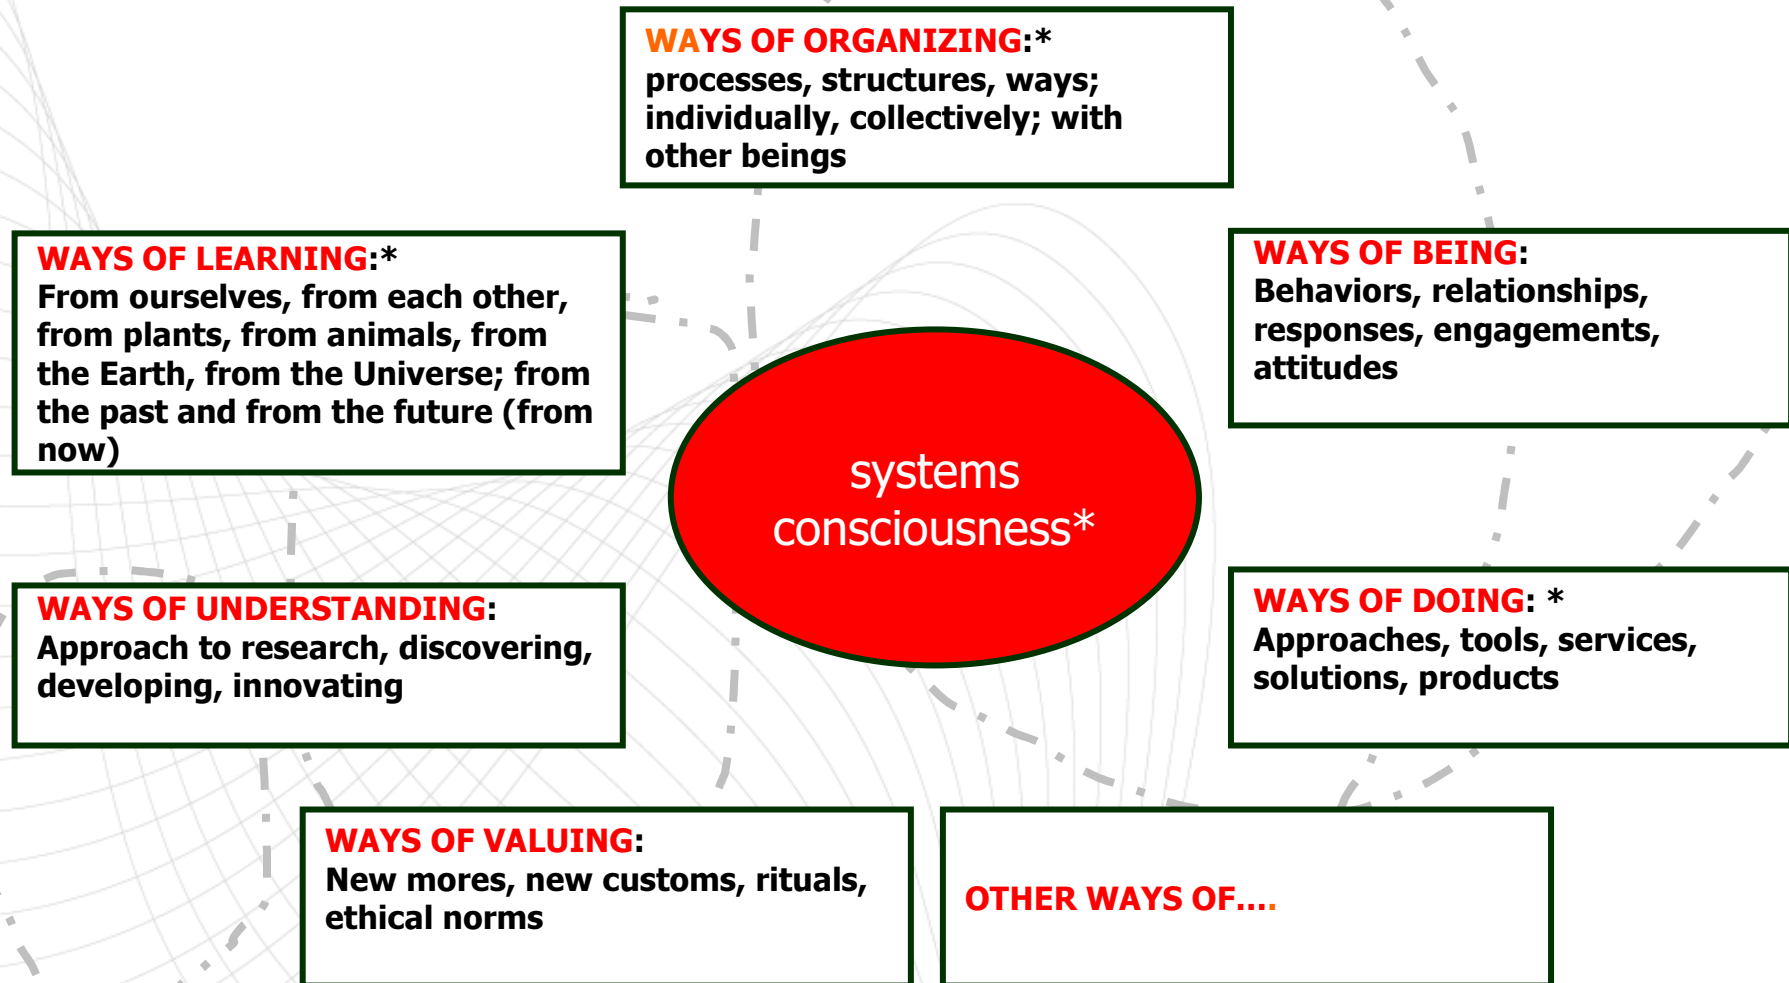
WAYS OF ORGANIZING:*
processes, structures, ways; individually, collectively; with other beings

WAYS OF LEARNING:*
From ourselves, from each other, from plants, from animals, from the Earth, from the Universe; from the past and from the future (from now)

WAYS OF BEING:
Behaviors, relationships, responses, engagements, attitudes

systems consciousness*

WAYS OF UNDERSTANDING:
Approach to research, discovering, developing, innovating

WAYS OF DOING: *
Approaches, tools, services, solutions, products

WAYS OF VALUING:
New mores, new customs, rituals, ethical norms

OTHER WAYS OF....